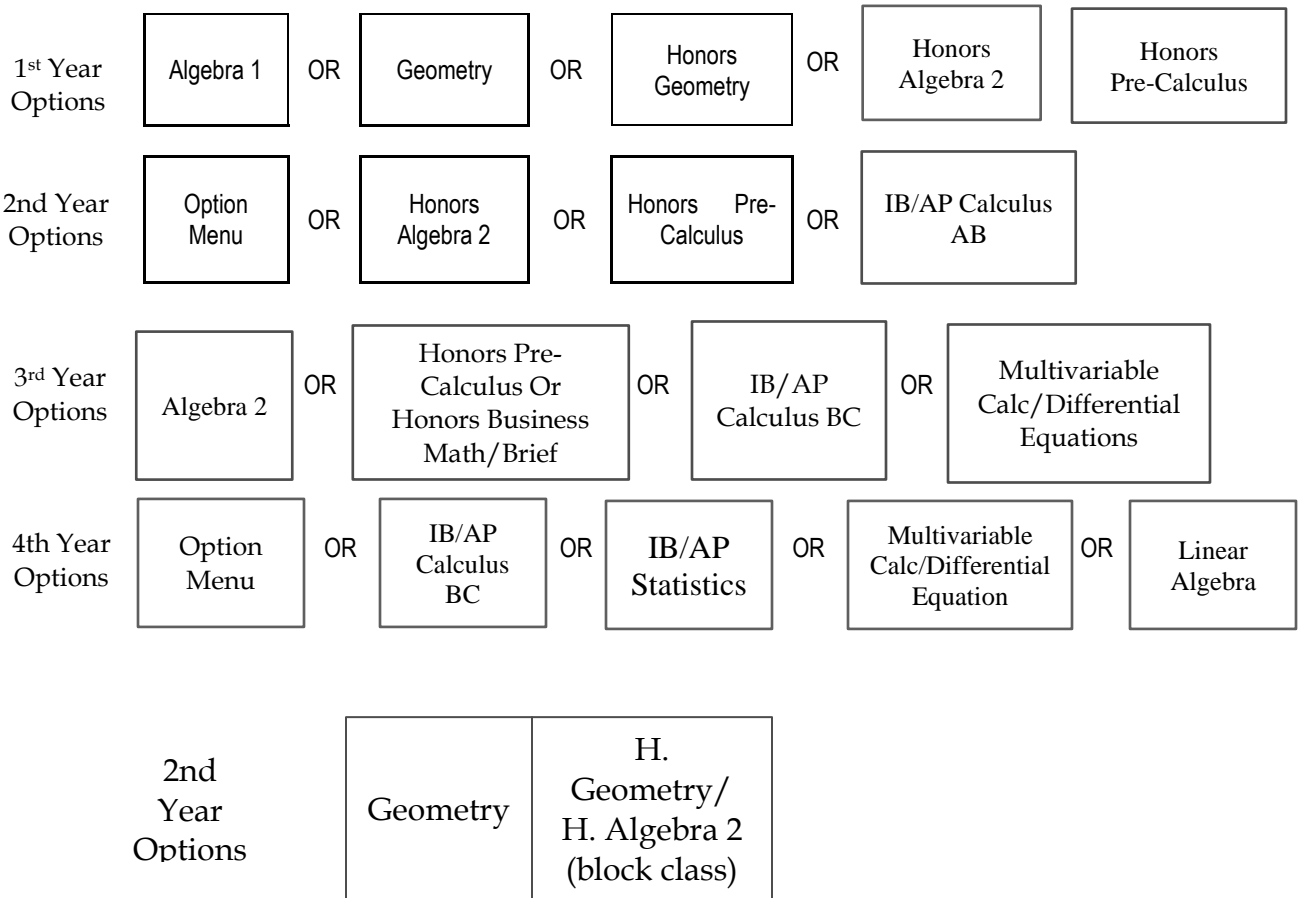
1$^{st}$ Year Options

Algebra 1 OR Geometry OR Honors Geometry OR Honors Algebra 2 Honors Pre-Calculus

2nd Year Options

Option Menu OR Honors Algebra 2 OR Honors Pre-Calculus OR IB/AP Calculus AB

3$^{rd}$ Year Options

Algebra 2 OR Honors Pre-Calculus Or Honors Business Math/Brief OR IB/AP Calculus BC OR Multivariable Calc/Differential Equations

4th Year Options

Option Menu OR IB/AP Calculus BC OR IB/AP Statistics OR Multivariable Calc/Differential Equation OR Linear Algebra

2nd Year Options

| Geometry | H. Geometry/ H. Algebra 2 (block class) |
|---|---|